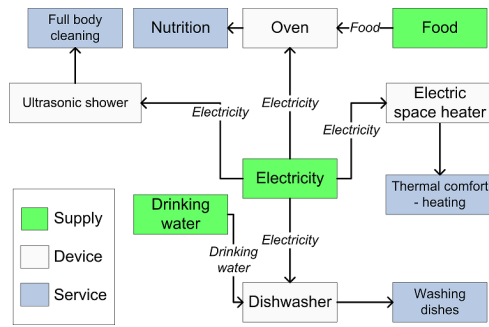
Full body cleaning

Nutrition

Oven

Food

Food

Ultrasonic shower

Electricity

Electricity

Electric space heater

Electricity

Electricity

Thermal comfort - heating

Supply

Device

Service

Drinking water

Drinking water

Electricity

Dishwasher

Washing dishes